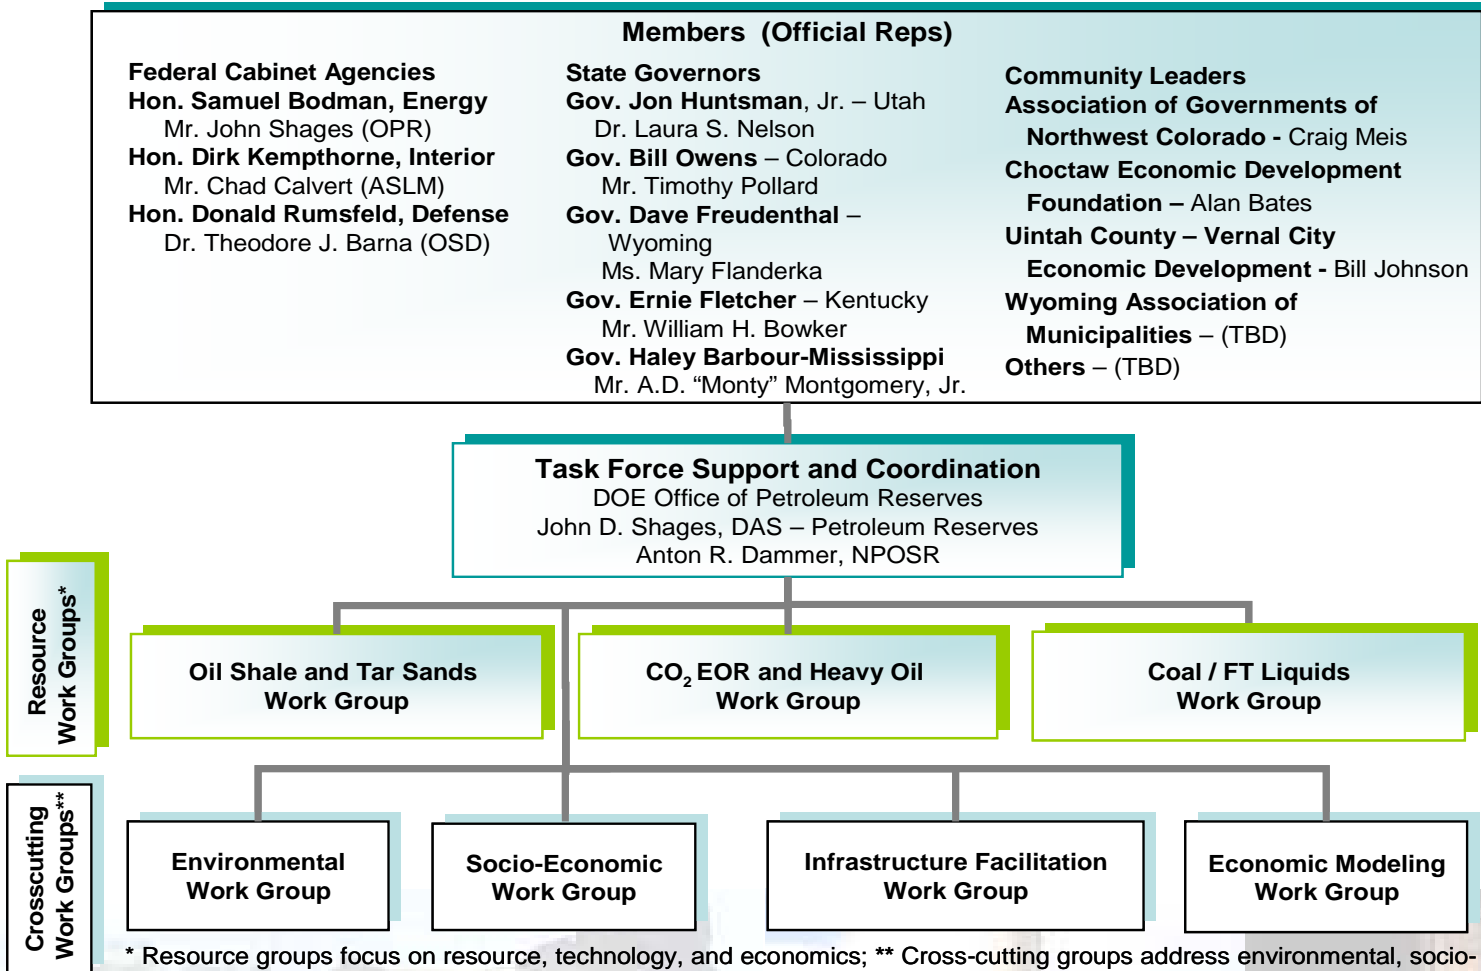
Members (Official Reps)

Federal Cabinet Agencies
Hon. Samuel Bodman, Energy
Mr. John Shages (OPR)
Hon. Dirk Kempthorne, Interior
Mr. Chad Calvert (ASLM)
Hon. Donald Rumsfeld, Defense
Dr. Theodore J. Barna (OSD)

State Governors
Gov. Jon Huntsman, Jr. – Utah
Dr. Laura S. Nelson
Gov. Bill Owens – Colorado
Mr. Timothy Pollard
Gov. Dave Freudenthal – Wyoming
Ms. Mary Flanderka
Gov. Ernie Fletcher – Kentucky
Mr. William H. Bowker
Gov. Haley Barbour-Mississippi
Mr. A.D. “Monty” Montgomery, Jr.

Community Leaders
Association of Governments of Northwest Colorado - Craig Meis
Choctaw Economic Development Foundation – Alan Bates
Uintah County – Vernal City Economic Development - Bill Johnson
Wyoming Association of Municipalities – (TBD)
Others – (TBD)

Task Force Support and Coordination
DOE Office of Petroleum Reserves
John D. Shages, DAS – Petroleum Reserves
Anton R. Dammer, NPOSR

Resource Work Groups*

Oil Shale and Tar Sands Work Group

$CO_2$ EOR and Heavy Oil Work Group

Coal / FT Liquids Work Group

Crosscutting Work Groups**

Environmental Work Group

Socio-Economic Work Group

Infrastructure Facilitation Work Group

Economic Modeling Work Group

* Resource groups focus on resource, technology, and economics; ** Cross-cutting groups address environmental, socio-